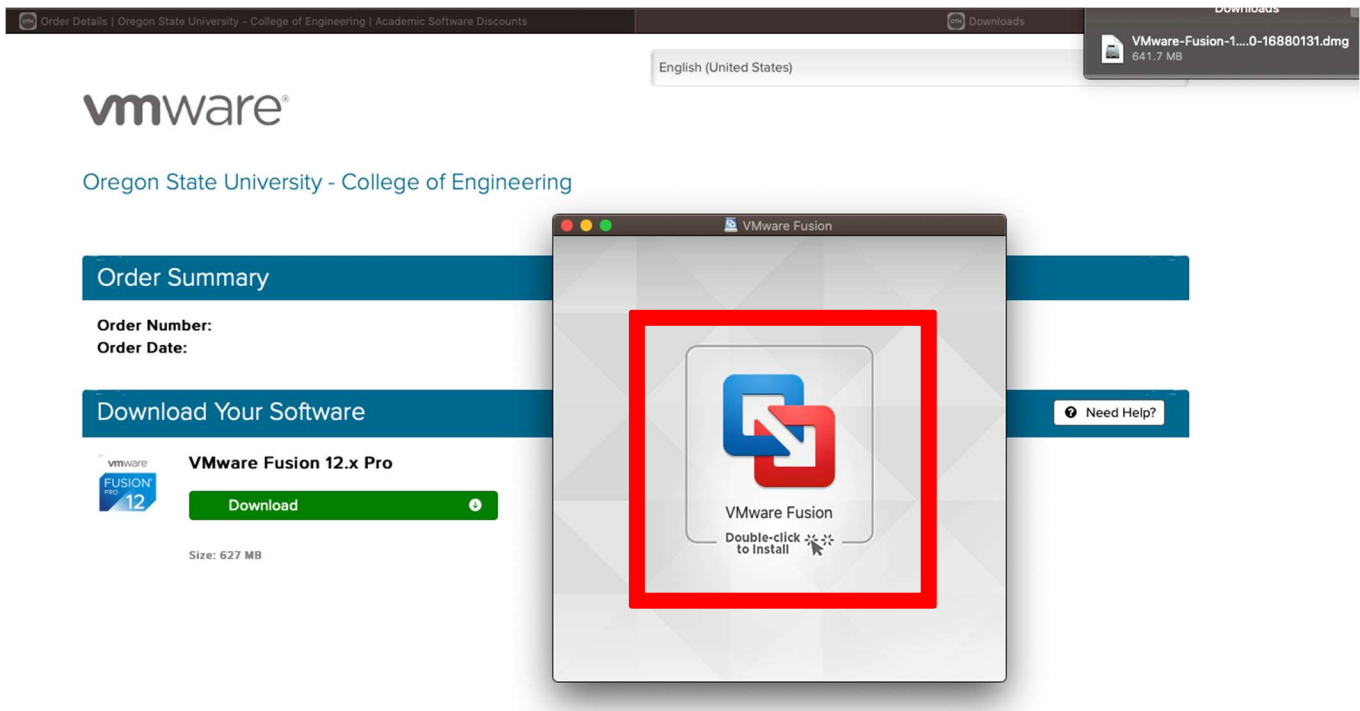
Order Details | Oregon State University - College of Engineering | Academic Software Discounts

Downloads

Downloads

VMware-Fusion-1....0-16880131.dmg
641.7 MB

English (United States)

vmware®

Oregon State University - College of Engineering

VMware Fusion

Order Summary

Order Number:
Order Date:

Download Your Software

Need Help?

vmware
FUSION PRO 12

VMware Fusion 12.x Pro

Download

Size: 627 MB

VMware Fusion

Double-click to Install